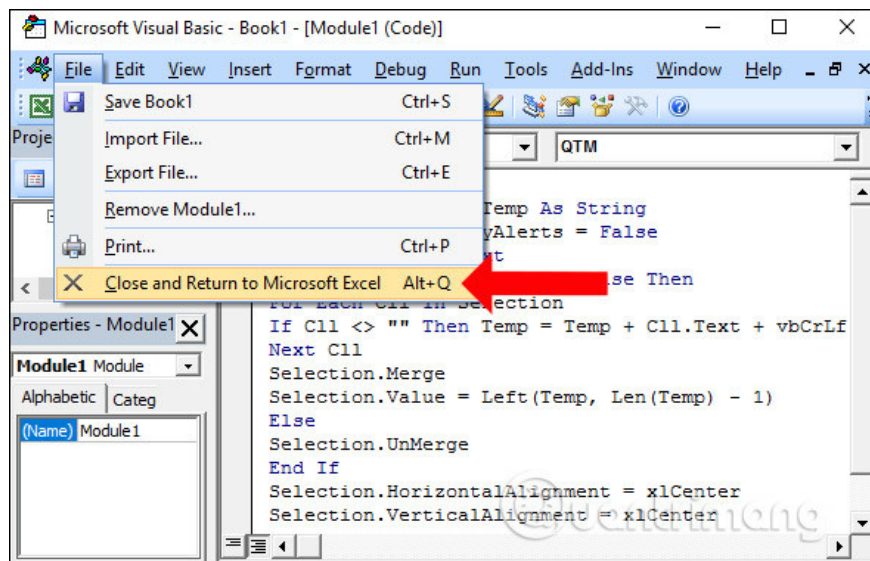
Microsoft Visual Basic - Book1 - [Module1 (Code)]

File Edit View Insert Format Debug Run Tools Add-Ins Window Help

Save Book1 Ctrl+S
Import File... Ctrl+M
Export File... Ctrl+E
Remove Module1...
Print... Ctrl+P
Close and Return to Microsoft Excel Alt+Q

Proje

QTM

Temp As String
yAlerts = False
t
se Then
For Each Cll In Selection
If Cll <> "" Then Temp = Temp + Cll.Text + vbCrLf
Next Cll
Selection.Merge
Selection.Value = Left(Temp, Len(Temp) - 1)
Else
Selection.UnMerge
End If
Selection.HorizontalAlignment = xlCenter
Selection.VerticalAlignment = xlCenter

Properties - Module1
Module1 Module
Alphabetic Categ
(Name) Module1

Quantrimang